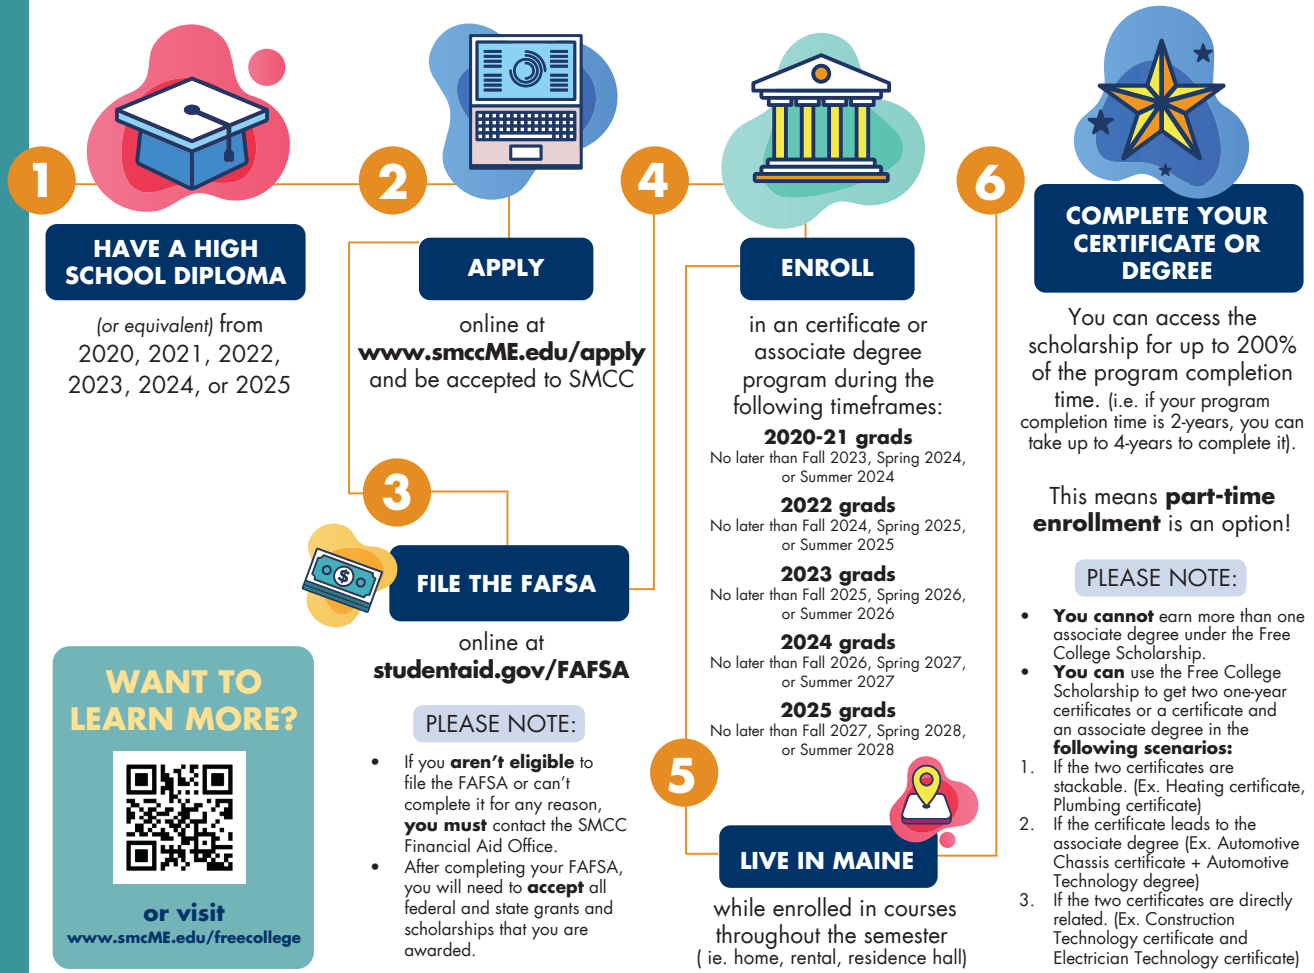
1

HAVE A HIGH SCHOOL DIPLOMA

(or equivalent) from 2020, 2021, 2022, 2023, 2024, or 2025

2

APPLY

online at **www.smccME.edu/apply** and be accepted to SMCC

3

FILE THE FAFSA

online at **studentaid.gov/FAFSA**

PLEASE NOTE:

- If you **aren't eligible** to file the FAFSA or can't complete it for any reason, **you must** contact the SMCC Financial Aid Office.
- After completing your FAFSA, you will need to **accept** all federal and state grants and scholarships that you are awarded.

4

ENROLL

in an certificate or associate degree program during the following timeframes:

**2020-21 grads**
No later than Fall 2023, Spring 2024, or Summer 2024

**2022 grads**
No later than Fall 2024, Spring 2025, or Summer 2025

**2023 grads**
No later than Fall 2025, Spring 2026, or Summer 2026

**2024 grads**
No later than Fall 2026, Spring 2027, or Summer 2027

**2025 grads**
No later than Fall 2027, Spring 2028, or Summer 2028

5

LIVE IN MAINE

while enrolled in courses throughout the semester ( ie. home, rental, residence hall)

6

COMPLETE YOUR CERTIFICATE OR DEGREE

You can access the scholarship for up to 200% of the program completion time. (i.e. if your program completion time is 2-years, you can take up to 4-years to complete it).

This means **part-time enrollment** is an option!

PLEASE NOTE:

- **You cannot** earn more than one associate degree under the Free College Scholarship.
- **You can** use the Free College Scholarship to get two one-year certificates or a certificate and an associate degree in the **following scenarios:**

1. If the two certificates are stackable. (Ex. Heating certificate, Plumbing certificate)
2. If the certificate leads to the associate degree (Ex. Automotive Chassis certificate + Automotive Technology degree)
3. If the two certificates are directly related. (Ex. Construction Technology certificate and Electrician Technology certificate)

WANT TO LEARN MORE?

or visit
www.smcME.edu/freecollege